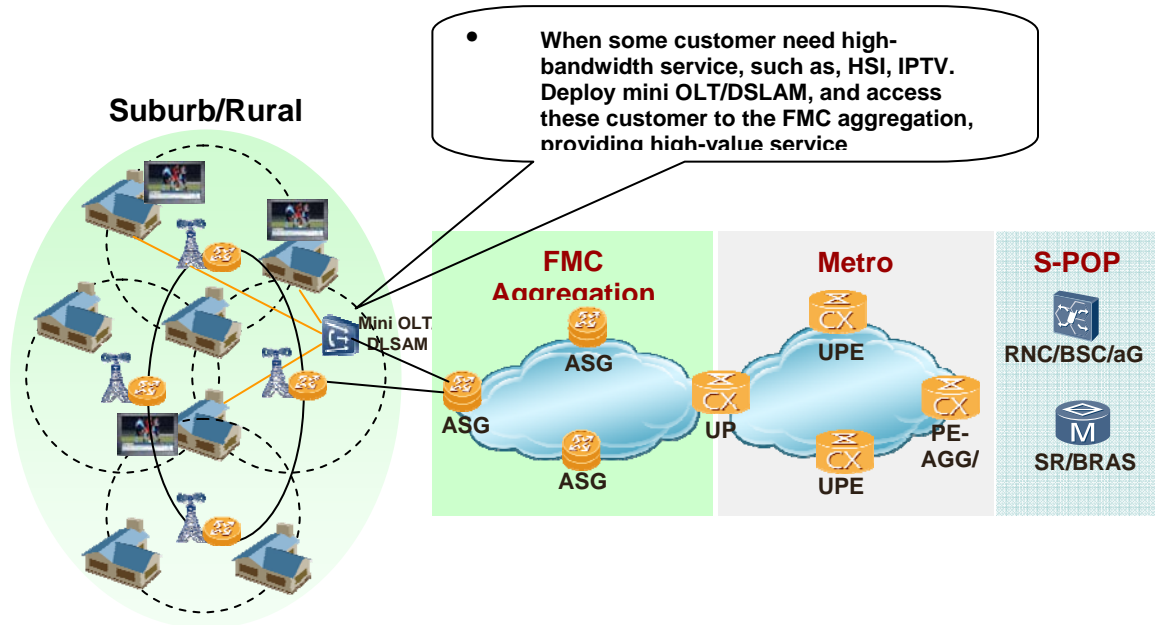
Suburb/Rural

• When some customer need high-bandwidth service, such as, HSI, IPTV. Deploy mini OLT/DSLAM, and access these customer to the FMC aggregation, providing high-value service

Mini OLT DLSAM

FMC Aggregation

ASG

ASG

ASG

Metro

UPE

UP

PE-AGG/

UPE

S-POP

RNC/BSC/aG

SR/BRAS